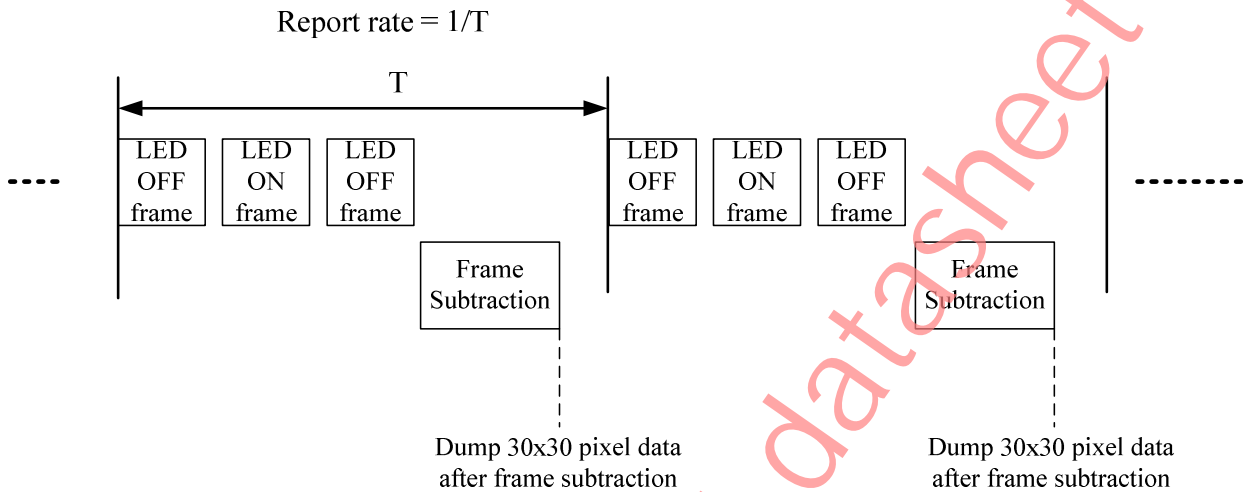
Report rate = 1/T

T

LED OFF frame

LED ON frame

LED OFF frame

Frame Subtraction

LED OFF frame

LED ON frame

LED OFF frame

Frame Subtraction

Dump 30x30 pixel data after frame subtraction

Dump 30x30 pixel data after frame subtraction

datasheet